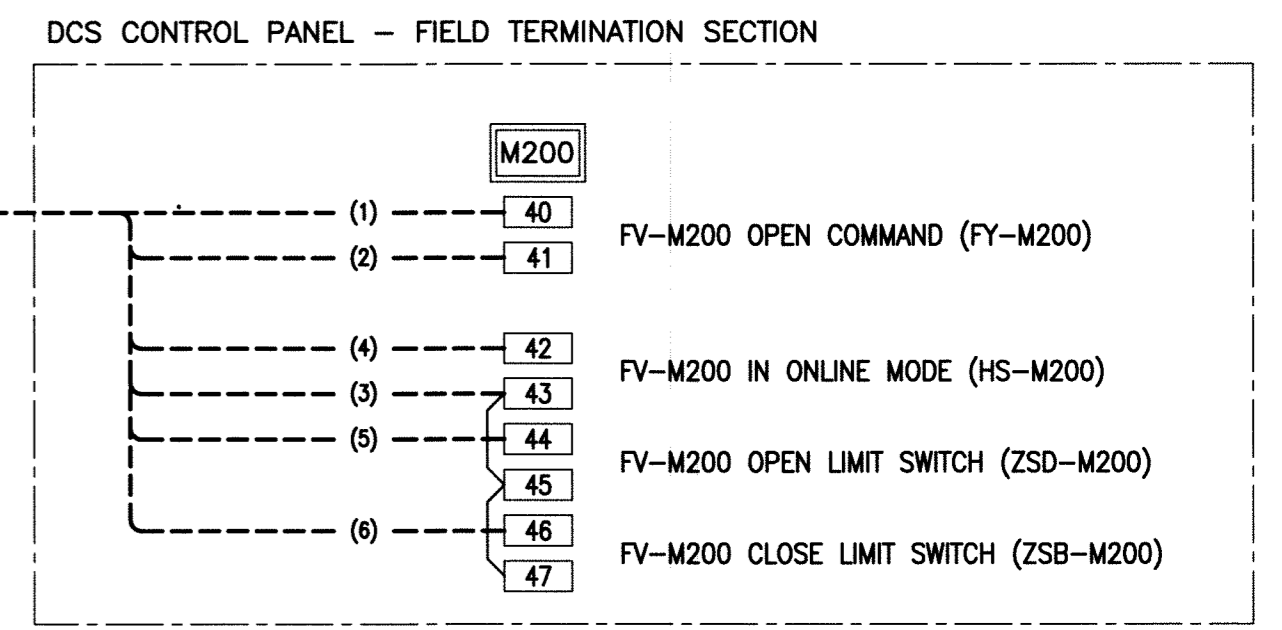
DCS CONTROL PANEL – FIELD TERMINATION SECTION

M200

(1) 40

(2) 41

FV–M200 OPEN COMMAND (FY–M200)

(4) 42

(3) 43

FV–M200 IN ONLINE MODE (HS–M200)

(5) 44

45

FV–M200 OPEN LIMIT SWITCH (ZSD–M200)

(6) 46

47

FV–M200 CLOSE LIMIT SWITCH (ZSB–M200)